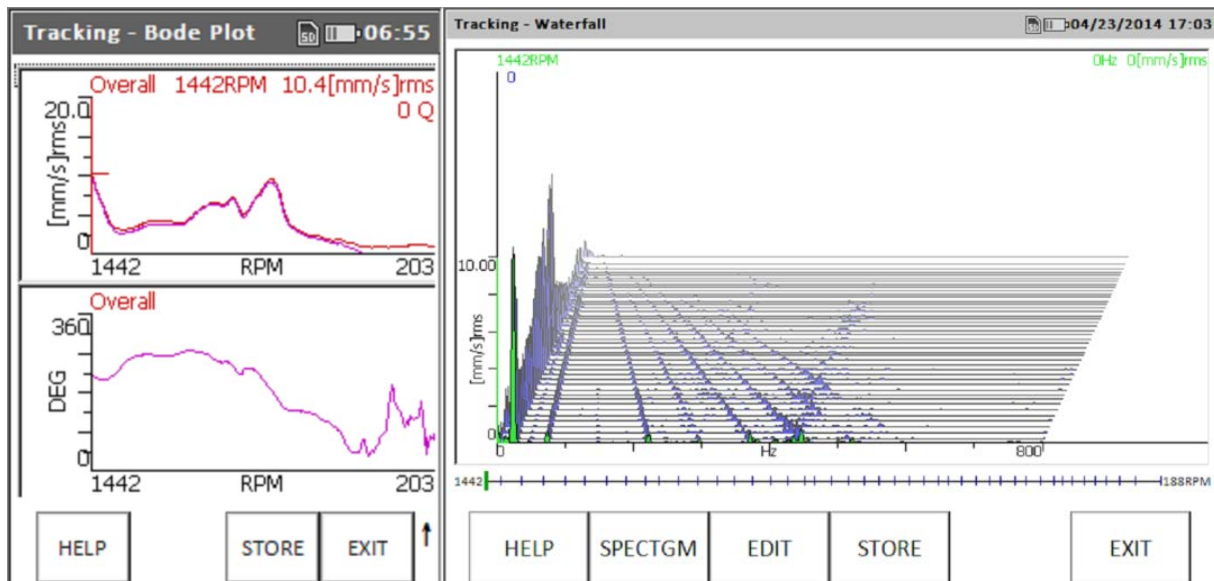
Tracking - Bode Plot
SD 06:55

Overall 1442RPM 10.4[mm/s]rms
0 Q
20.0
[mm/s]rms
0
1442 RPM 203

Overall
360
DEG
0
1442 RPM 203

HELP
STORE
EXIT

Tracking - Waterfall
04/23/2014 17:03

1442RPM
0
0Hz 0[mm/s]rms
10.00
[mm/s]rms
0
0
Hz
800
1442
188RPM

HELP
SPECTGM
EDIT
STORE
EXIT